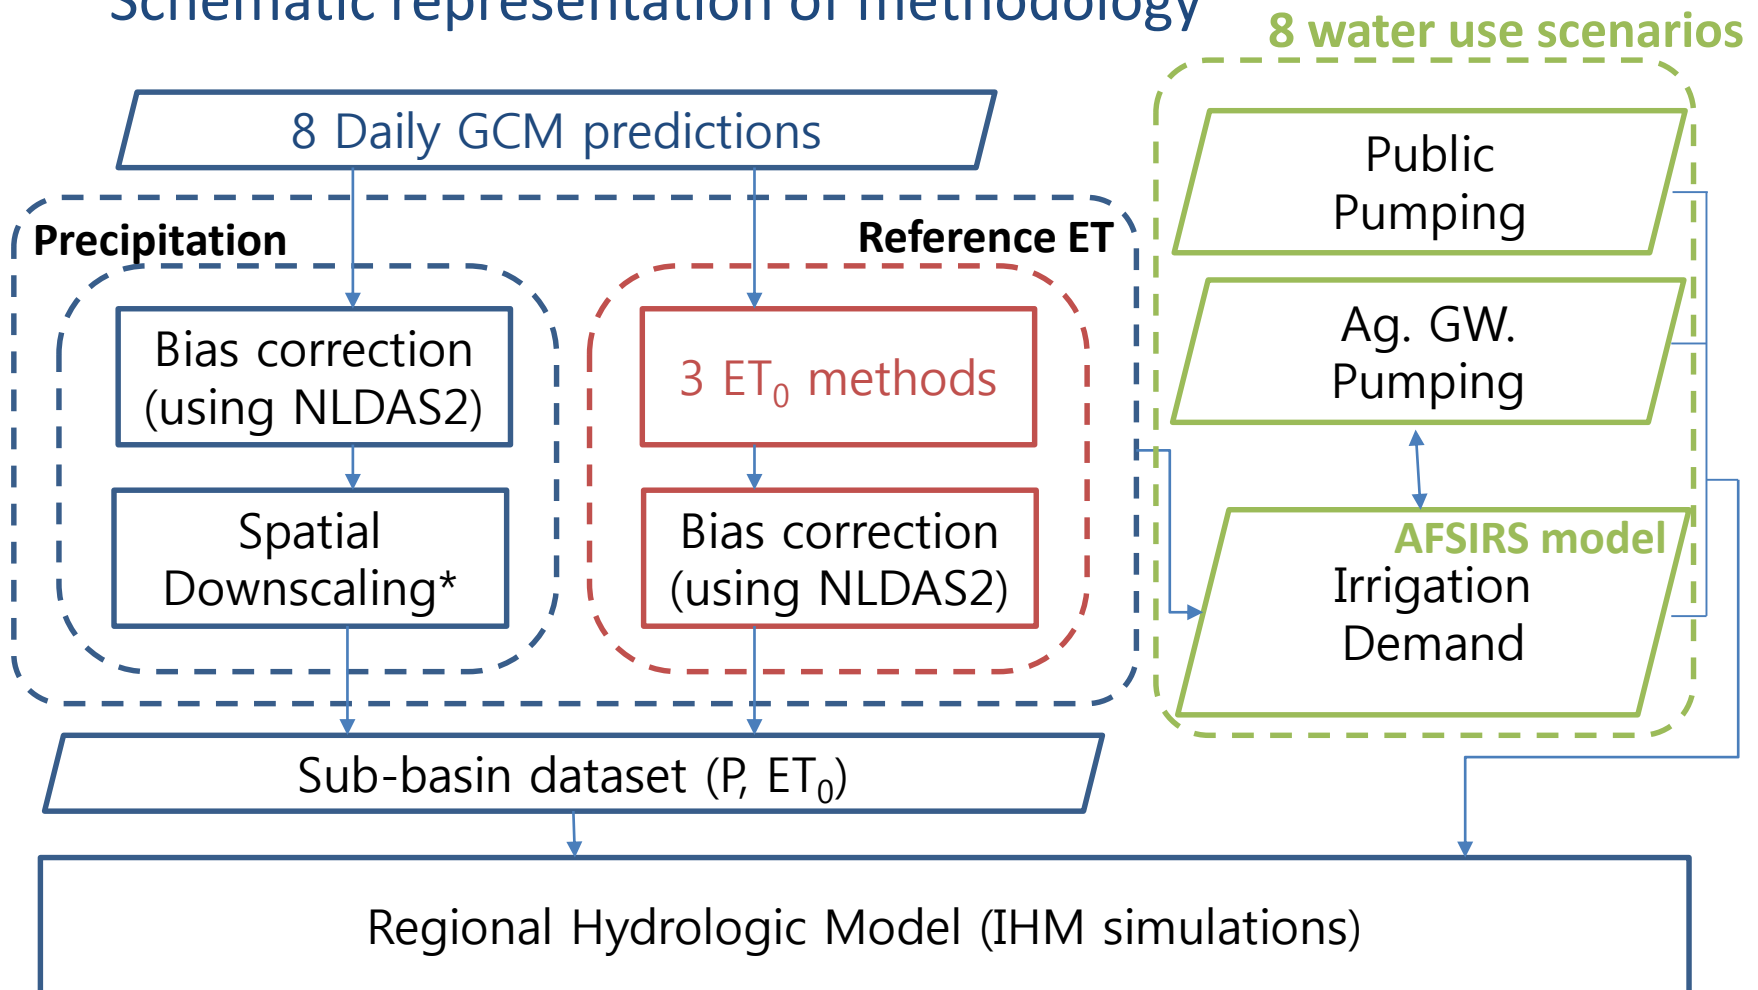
Schematic representation of methodology

8 water use scenarios

8 Daily GCM predictions

Precipitation

Reference ET

Bias correction (using NLDAS2)

Spatial Downscaling*

3 ET$_0$ methods

Bias correction (using NLDAS2)

Public Pumping

Ag. GW. Pumping

AFSIRS model

Irrigation Demand

Sub-basin dataset (P, ET$_0$)

Regional Hydrologic Model (IHM simulations)